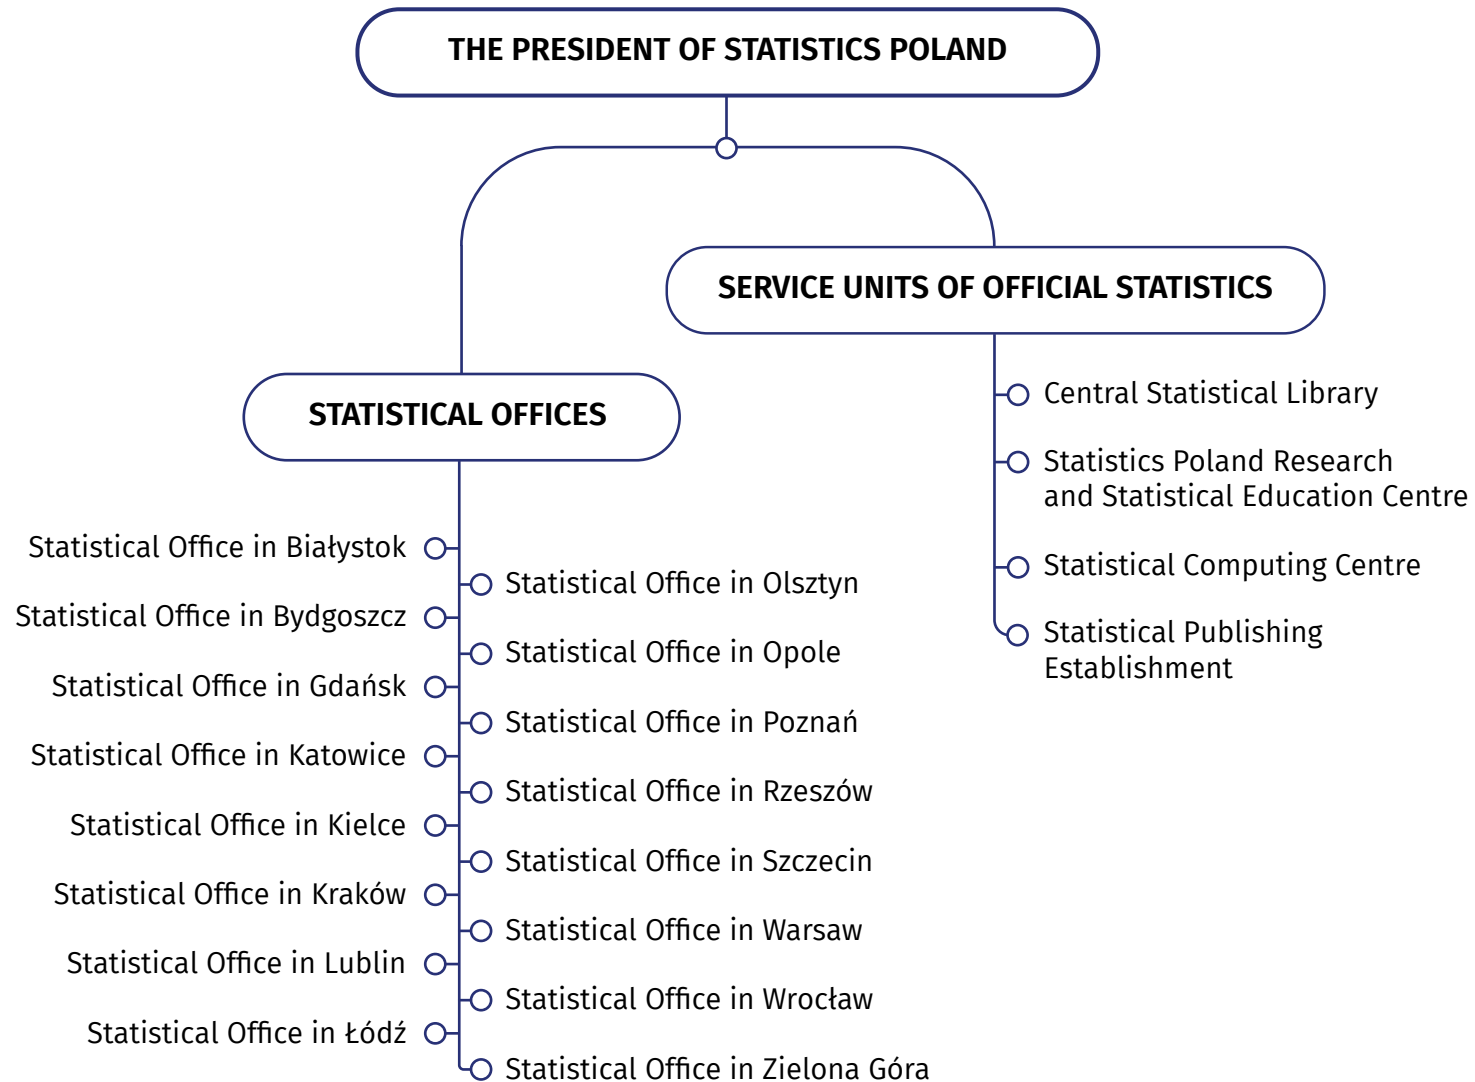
THE PRESIDENT OF STATISTICS POLAND

SERVICE UNITS OF OFFICIAL STATISTICS

Central Statistical Library

Statistics Poland Research and Statistical Education Centre

Statistical Computing Centre

Statistical Publishing Establishment

STATISTICAL OFFICES

Statistical Office in Białystok

Statistical Office in Bydgoszcz

Statistical Office in Gdańsk

Statistical Office in Katowice

Statistical Office in Kielce

Statistical Office in Kraków

Statistical Office in Lublin

Statistical Office in Łódź

Statistical Office in Olsztyn

Statistical Office in Opole

Statistical Office in Poznań

Statistical Office in Rzeszów

Statistical Office in Szczecin

Statistical Office in Warsaw

Statistical Office in Wrocław

Statistical Office in Zielona Góra